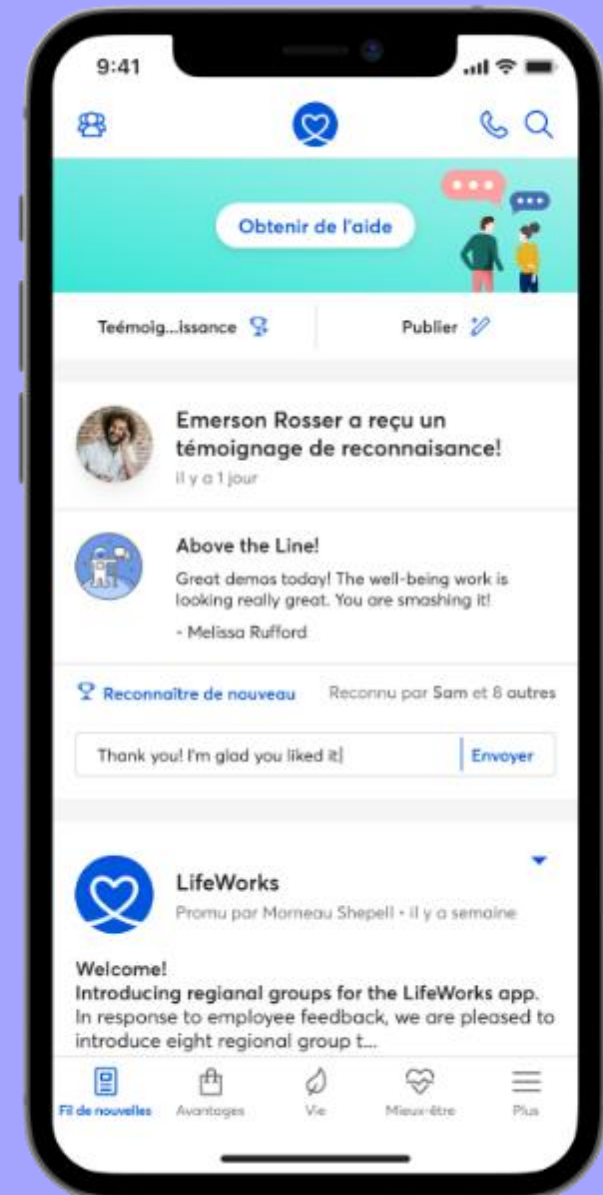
9:41

Obtenir de l'aide

Teémoig...issance

Publier

Emerson Rosser a reçu un témoignage de reconnaisance!
il y a 1 jour

Above the Line!
Great demos today! The well-being work is looking really great. You are smashing it!
- Melissa Rufford

Reconnaître de nouveau
Reconnu par Sam et 8 autres

Thank you! I'm glad you liked it!
Envoyer

LifeWorks
Promu par Morneau Shepell • il y a semaine

Welcome!
Introducing regianal groups for the LifeWorks app.
In response to employee feedback, we are pleased to introduce eight regional group t...

Fil de nouvelles
Avantages
Vie
Mieux-être
Plus